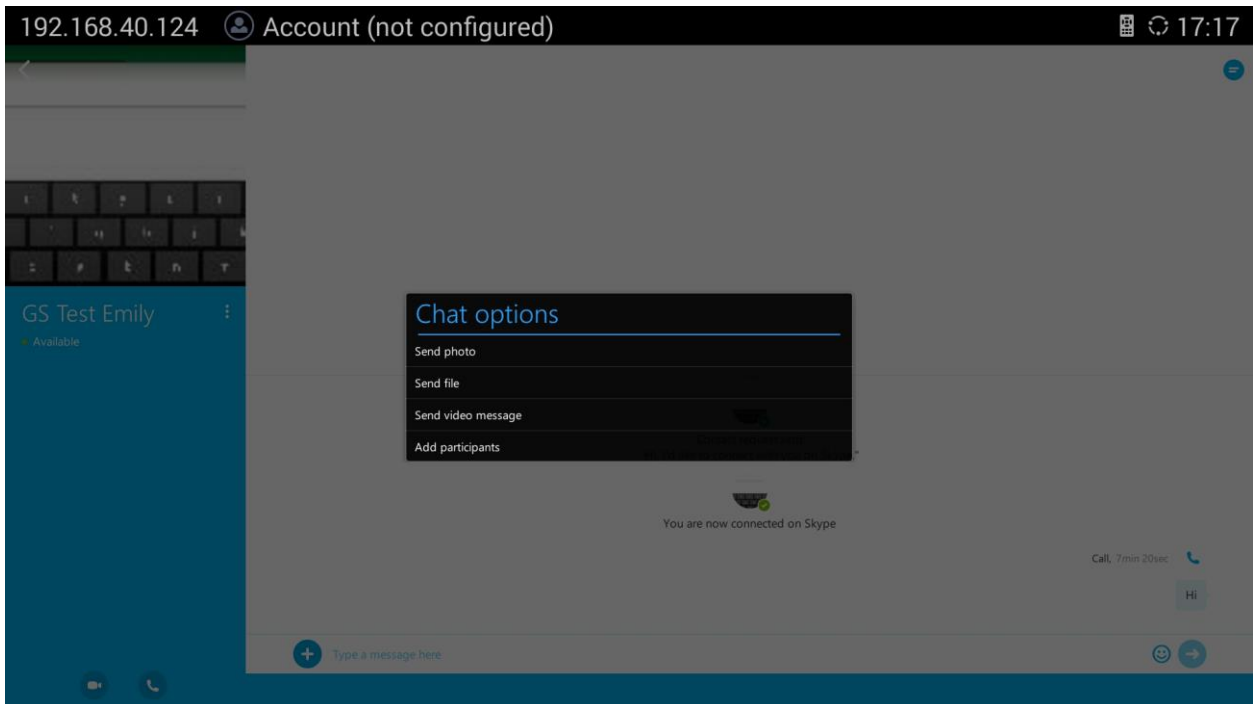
192.168.40.124 Account (not configured)

17:17

GS Test Emily

Available

Chat options

Send photo

Send file

Send video message

Add participants

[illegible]

You are now connected on Skype

Call, 7min 20sec

Hi

Type a message here